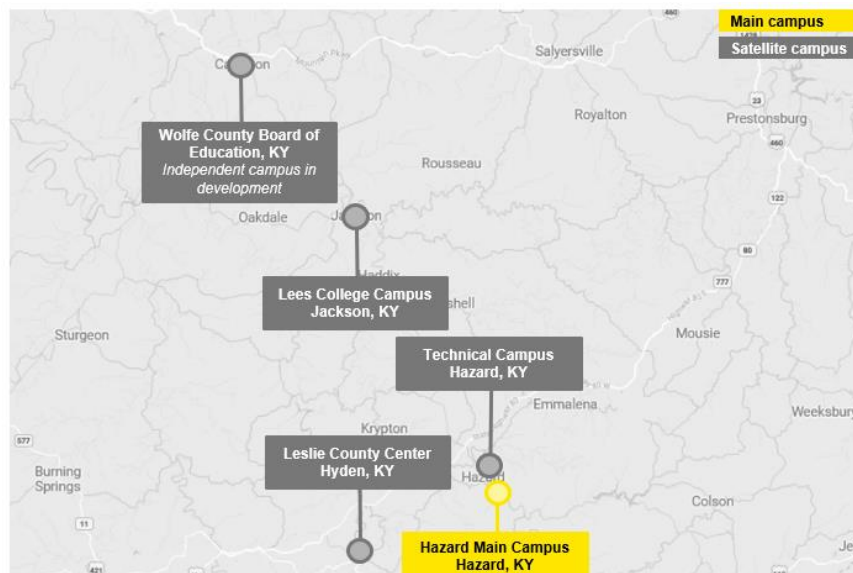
Main campus
Satellite campus

Salyersville
Royalton
Prestonsburg
Rousseau
Oakdale
Sturgeon
Mousie
Emmalena
Weeksbury
Krypton
Burning Springs
Colson
Hazard

Wolfe County Board of Education, KY
Independent campus in development

Lees College Campus
Jackson, KY

Technical Campus
Hazard, KY

Leslie County Center
Hyden, KY

Hazard Main Campus
Hazard, KY